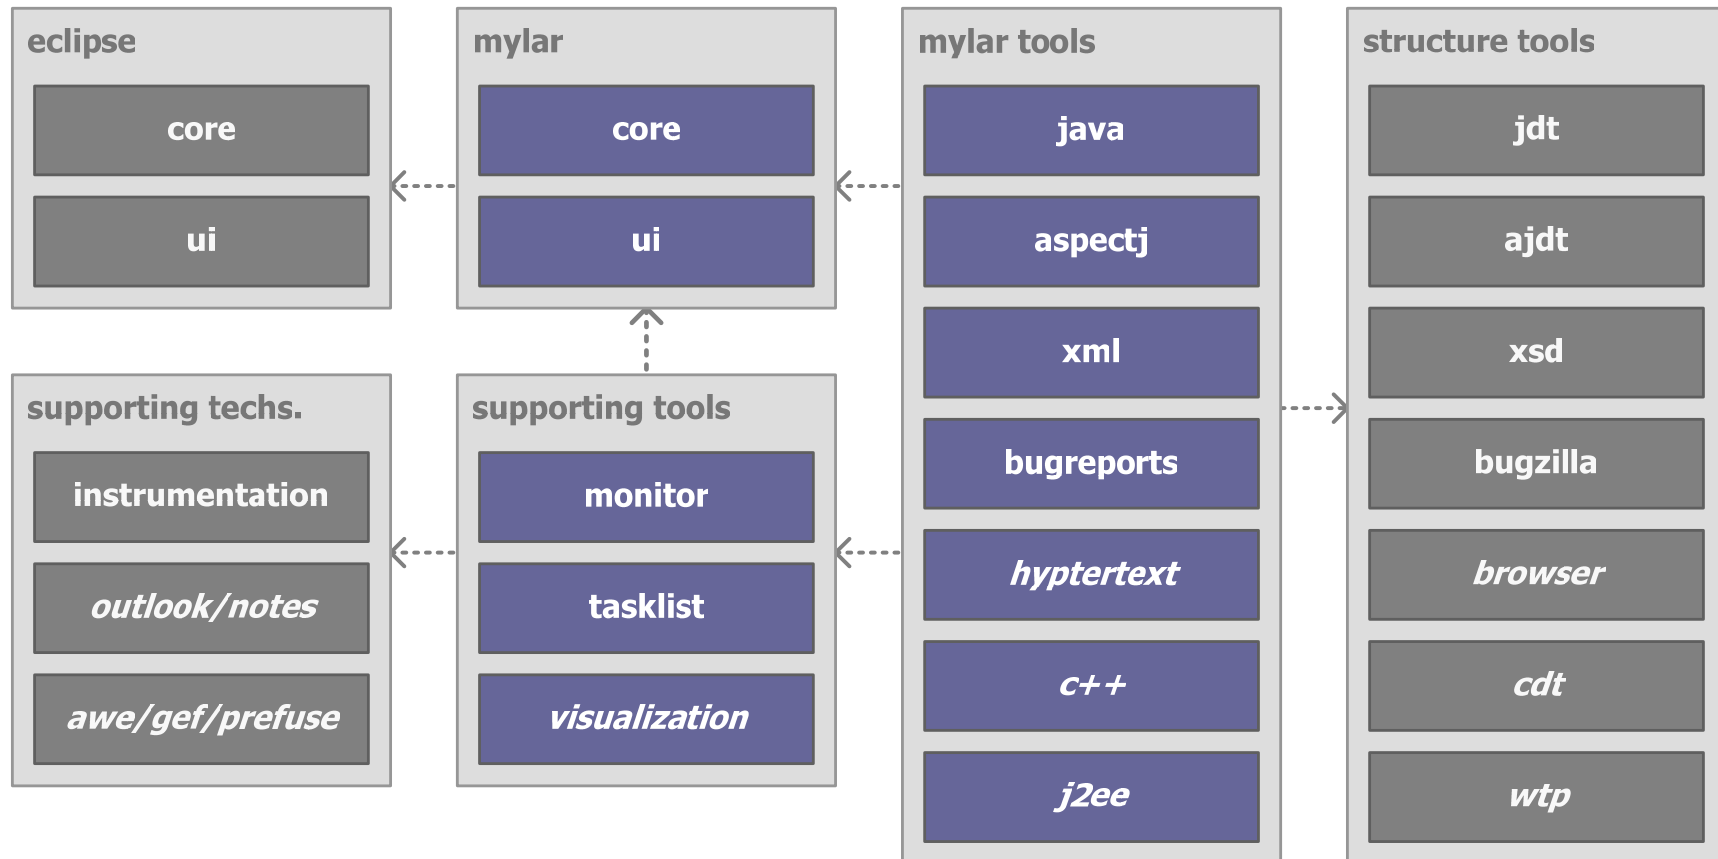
eclipse

core

ui

mylar

core

ui

mylar tools

java

aspectj

xml

bugreports

*hyptertext*

*c++*

*j2ee*

structure tools

jdt

ajdt

xsd

bugzilla

*browser*

*cdt*

*wtp*

supporting techs.

instrumentation

*outlook/notes*

*awe/gef/prefuse*

supporting tools

monitor

tasklist

*visualization*